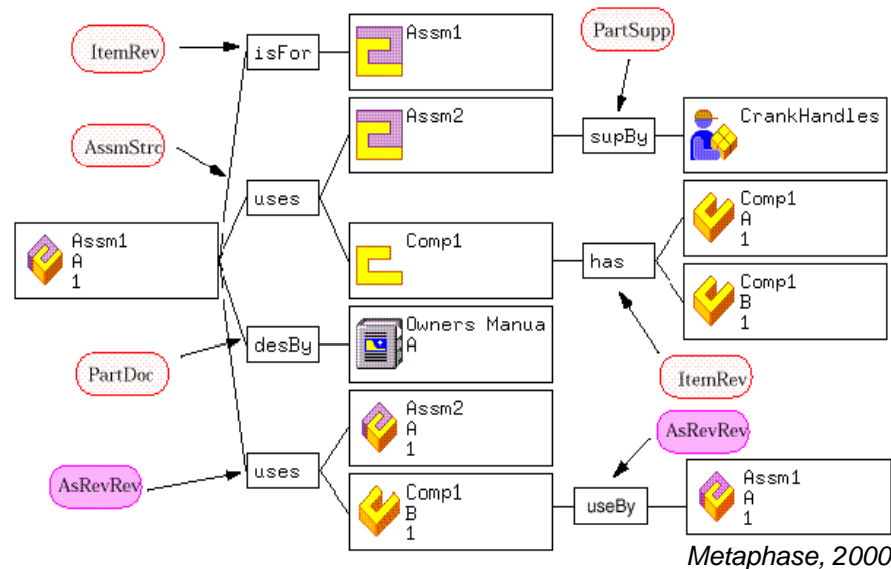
ItemRev

isFor

Assm1

PartSupp

AssmStrc

Assm2

supBy

CrankHandles

uses

Comp1
A
1

Assm1
A
1

Comp1

has

Comp1
B
1

desBy

Owners Manua
A

PartDoc

ItemRev

Assm2
A
1

AsRevRev

AsRevRev

uses

Comp1
B
1

useBy

Assm1
A
1

Metaphase, 2000